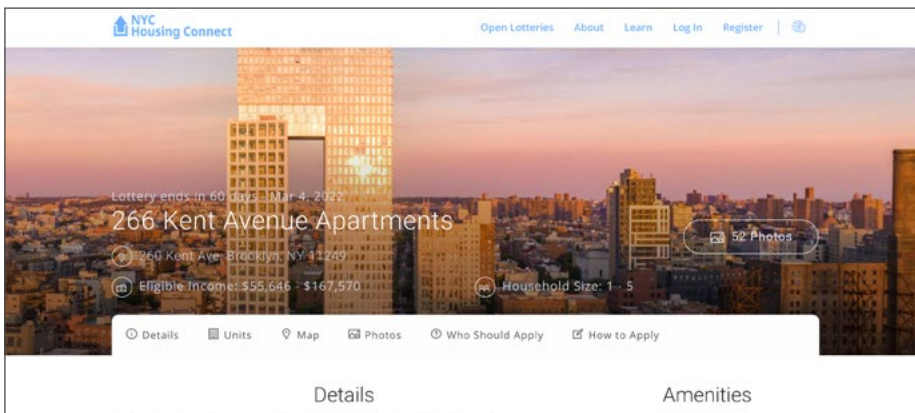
NYC Housing Connect

Open Lotteries About Learn Log In Register

Lottery ends in 60 days · Mar 4, 2022

266 Kent Avenue Apartments

52 Photos

266 Kent Ave, Brooklyn, NY 11249

Eligible Income: $55,646 - $167,570

Household Size: 1 - 5

Details Units Map Photos Who Should Apply How to Apply

Details

Amenities